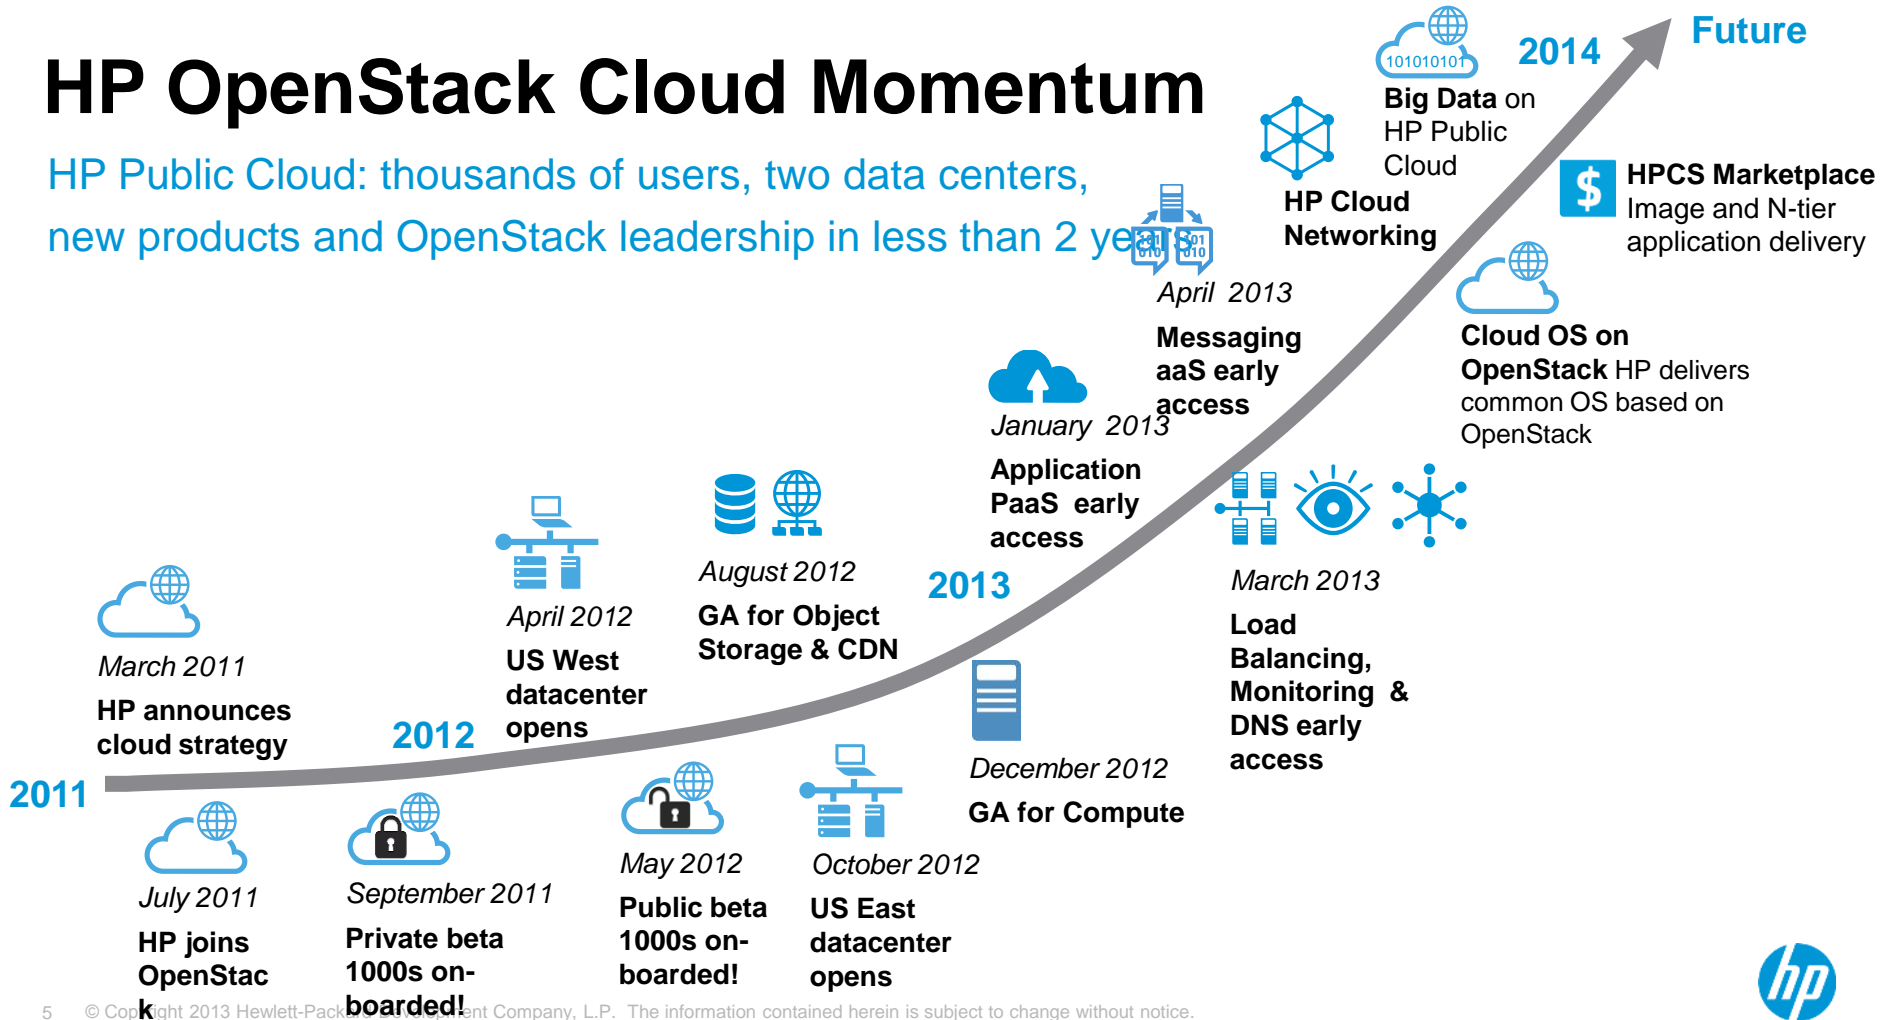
HP OpenStack Cloud Momentum

HP Public Cloud: thousands of users, two data centers, new products and OpenStack leadership in less than 2 years

2011

March 2011
HP announces cloud strategy

July 2011
HP joins OpenStack

September 2011
Private beta 1000s on-boarded!

2012

April 2012
US West datacenter opens

May 2012
Public beta 1000s on-boarded!

August 2012
GA for Object Storage & CDN

October 2012
US East datacenter opens

December 2012
GA for Compute

2013

January 2013
Application PaaS early access

April 2013
Messaging aaS early access

March 2013
Load Balancing, Monitoring & DNS early access

HP Cloud Networking

101010101
Big Data on HP Public Cloud

2014

Future

HPCS Marketplace Image and N-tier application delivery

Cloud OS on OpenStack HP delivers common OS based on OpenStack

5 © Copyright 2013 Hewlett-Packard Development Company, L.P. The information contained herein is subject to change without notice.

hp